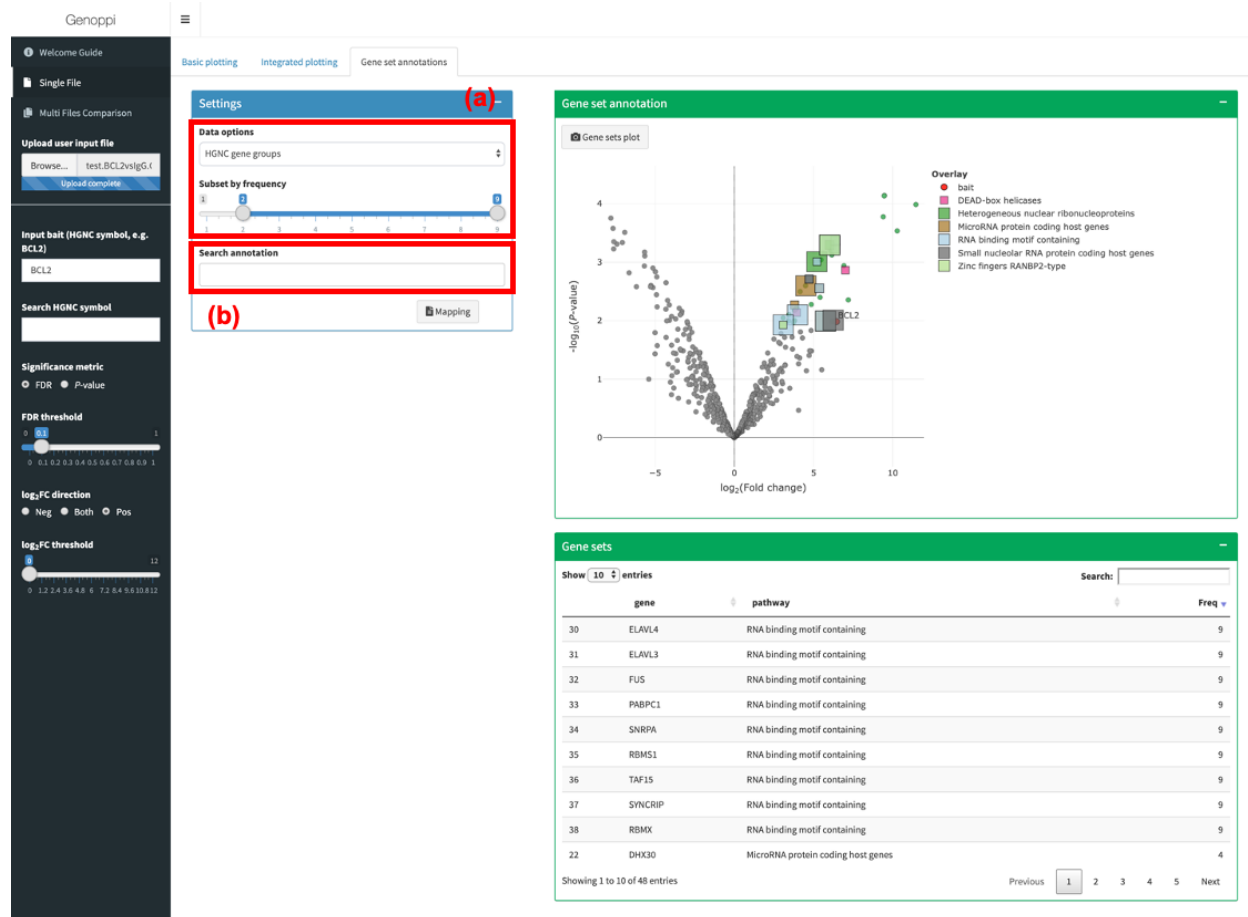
Genoppi

Welcome Guide
Single File
Multi Files Comparison

Upload user input file
Browse... test.BCL2vsIgG.(
Upload complete

Input bait (HGNC symbol, e.g. BCL2)
BCL2

Search HGNC symbol

Significance metric
FDR $P$-value

FDR threshold
0 0.1 1
0 0.1 0.2 0.3 0.4 0.5 0.6 0.7 0.8 0.9 1

$\log_2$FC direction
Neg Both Pos

$\log_2$FC threshold
0 12
0 1.2 2.4 3.6 4.8 6 7.2 8.4 9.6 10.8 12

Basic plotting | Integrated plotting | Gene set annotations

Settings
(a)
Data options
HGNC gene groups
Subset by frequency
1 2 9
1 2 3 4 5 6 7 8 9
Search annotation
(b)
Mapping

Gene set annotation
Gene sets plot
Overlay
bait
DEAD-box helicases
Heterogeneous nuclear ribonucleoproteins
MicroRNA protein coding host genes
RNA binding motif containing
Small nucleolar RNA protein coding host genes
Zinc fingers RANBP2-type
BCL2
$-\log_{10}(P\text{-value})$
4
3
2
1
0
−5 0 5 10
$\log_2$(Fold change)

Gene sets
Show 10 entries
Search:

| | gene | pathway | Freq |
|---|---|---|---|
| 30 | ELAVL4 | RNA binding motif containing | 9 |
| 31 | ELAVL3 | RNA binding motif containing | 9 |
| 32 | FUS | RNA binding motif containing | 9 |
| 33 | PABPC1 | RNA binding motif containing | 9 |
| 34 | SNRPA | RNA binding motif containing | 9 |
| 35 | RBMS1 | RNA binding motif containing | 9 |
| 36 | TAF15 | RNA binding motif containing | 9 |
| 37 | SYNCRIP | RNA binding motif containing | 9 |
| 38 | RBMX | RNA binding motif containing | 9 |
| 22 | DHX30 | MicroRNA protein coding host genes | 4 |

Showing 1 to 10 of 48 entries
Previous 1 2 3 4 5 Next